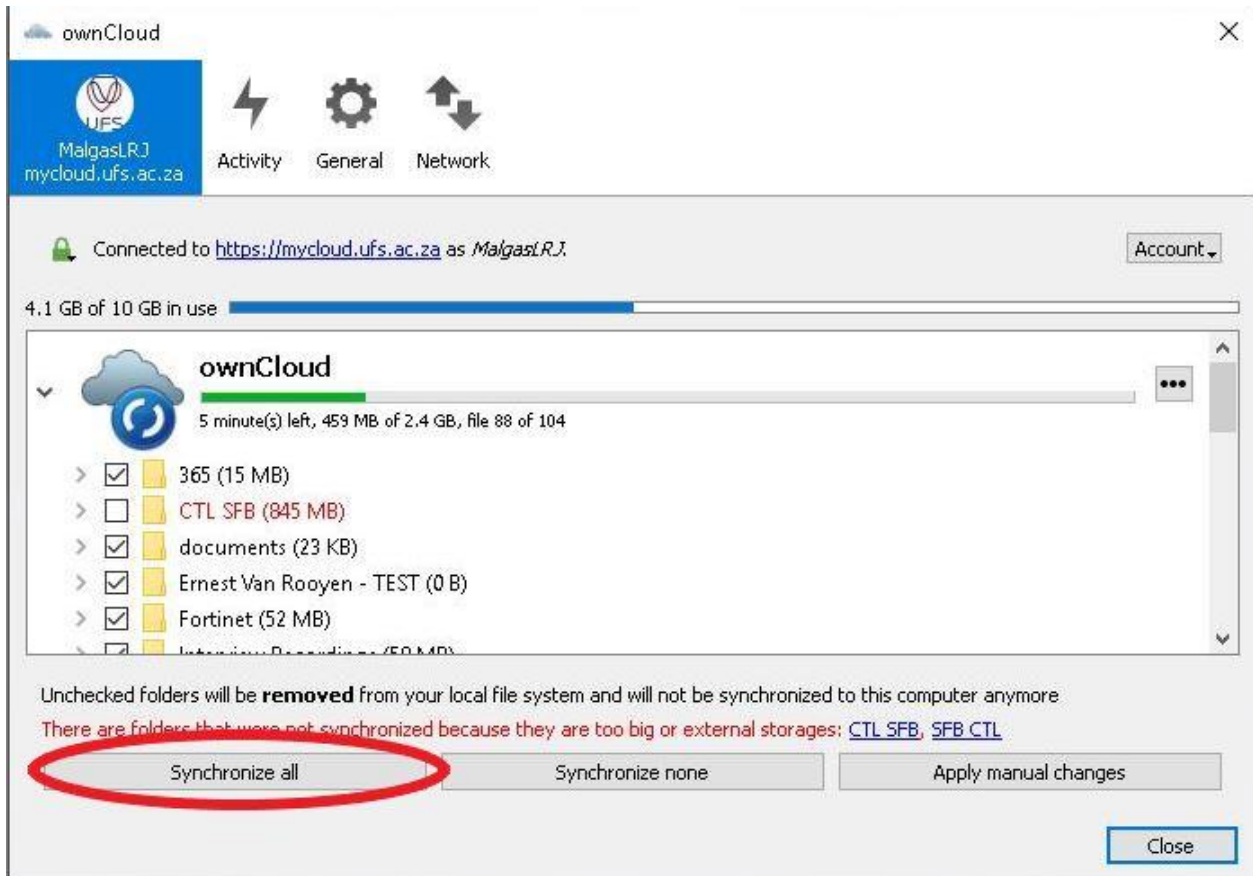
ownCloud

×

UFS
MalgasLRJ
mycloud.ufs.ac.za

Activity

General

Network

Connected to https://mycloud.ufs.ac.za as MalgasLRJ.

Account

4.1 GB of 10 GB in use

ownCloud

•••

5 minute(s) left, 459 MB of 2.4 GB, file 88 of 104

365 (15 MB)

CTL SFB (845 MB)

documents (23 KB)

Ernest Van Rooyen - TEST (0 B)

Fortinet (52 MB)

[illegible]

Unchecked folders will be **removed** from your local file system and will not be synchronized to this computer anymore

There are folders that were not synchronized because they are too big or external storages: CTL SFB, SFB CTL

Synchronize all

Synchronize none

Apply manual changes

Close